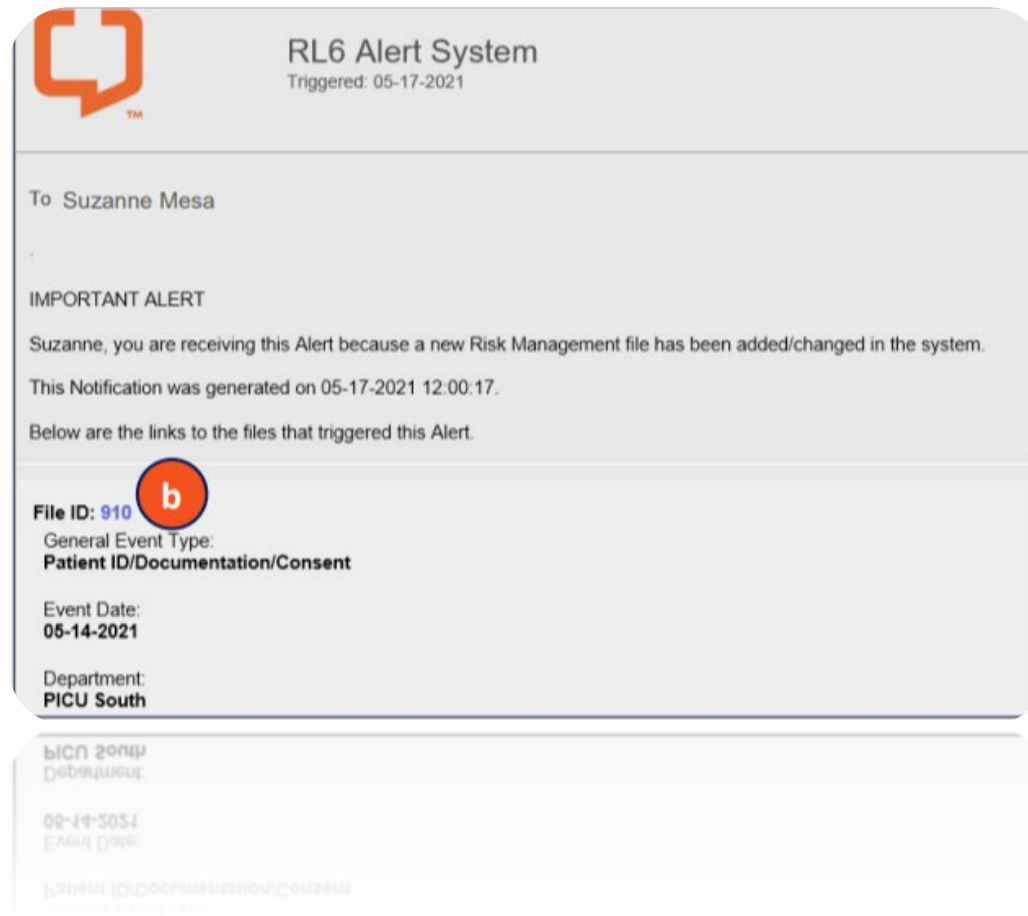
TM

RL6 Alert System
Triggered: 05-17-2021

To Suzanne Mesa

.

IMPORTANT ALERT

Suzanne, you are receiving this Alert because a new Risk Management file has been added/changed in the system.

This Notification was generated on 05-17-2021 12:00:17.

Below are the links to the files that triggered this Alert.

File ID: 910 b

General Event Type:
Patient ID/Documentation/Consent

Event Date:
05-14-2021

Department:
PICU South